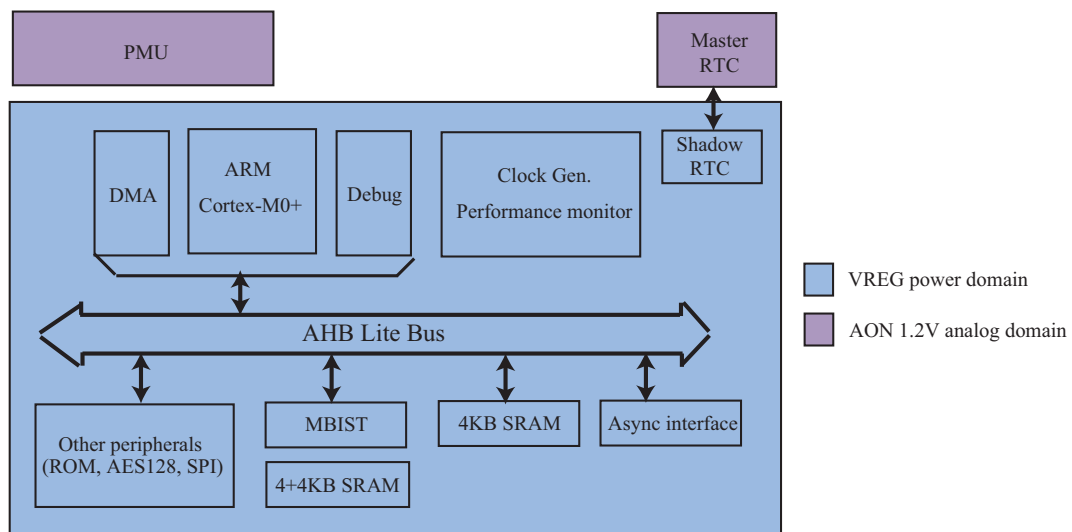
PMU

Master RTC

Shadow RTC

DMA

ARM Cortex-M0+

Debug

Clock Gen. Performance monitor

AHB Lite Bus

Other peripherals (ROM, AES128, SPI)

MBIST

4+4KB SRAM

4KB SRAM

Async interface

VREG power domain

AON 1.2V analog domain